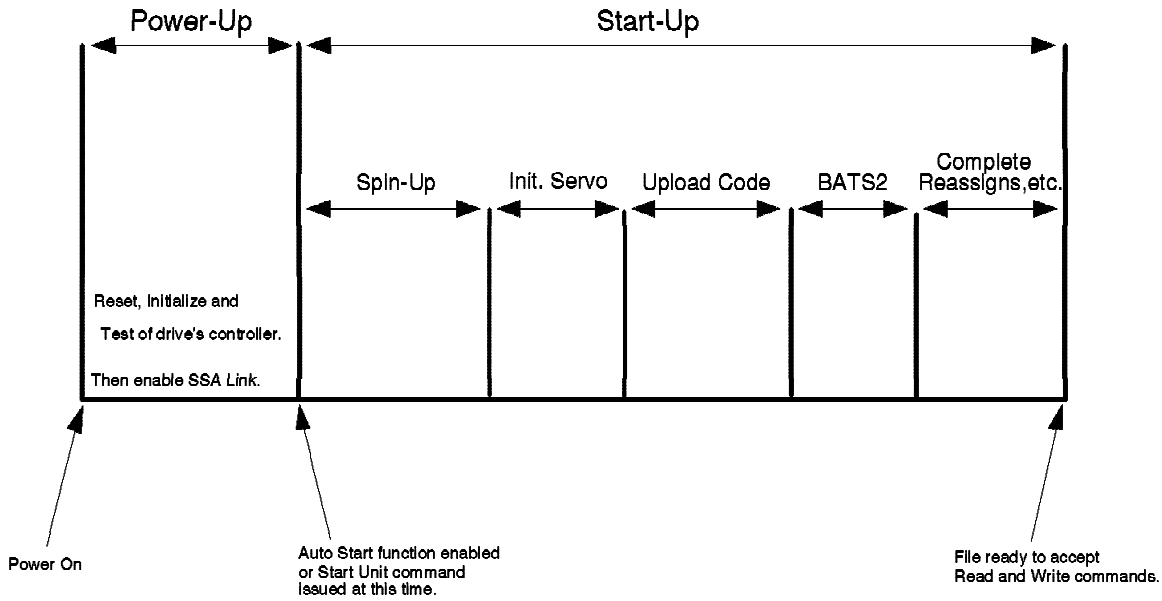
Power-Up

Start-Up

Spin-Up

Init. Servo

Upload Code

BATS2

Complete Reassigns,etc.

Reset, Initialize and Test of drive's controller.

Then enable SSA Link.

Power On

Auto Start function enabled or Start Unit command issued at this time.

File ready to accept Read and Write commands.